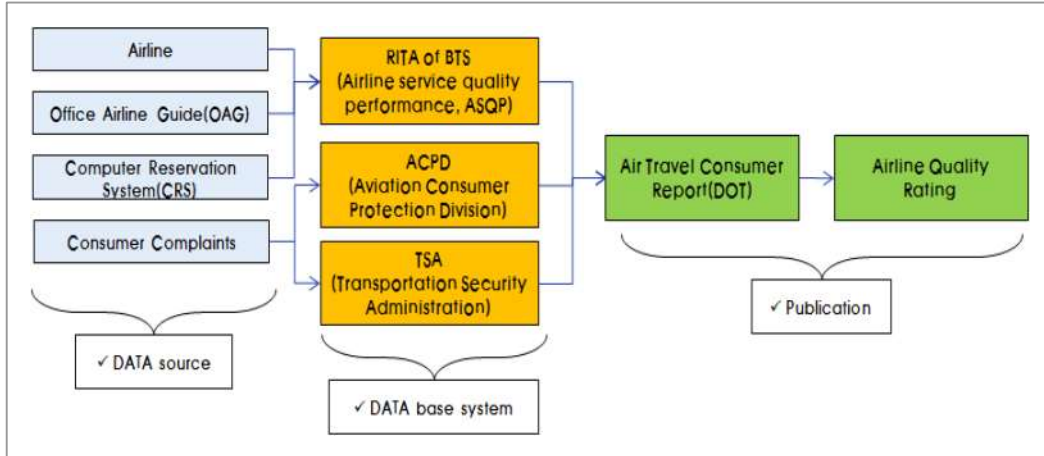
Airline

Office Airline Guide(OAG)

Computer Reservation System(CRS)

Consumer Complaints

✓ DATA source

RITA of BTS (Airline service quality performance, ASQP)

ACPD (Aviation Consumer Protection Division)

TSA (Transportation Security Administration)

✓ DATA base system

Air Travel Consumer Report(DOT)

Airline Quality Rating

✓ Publication